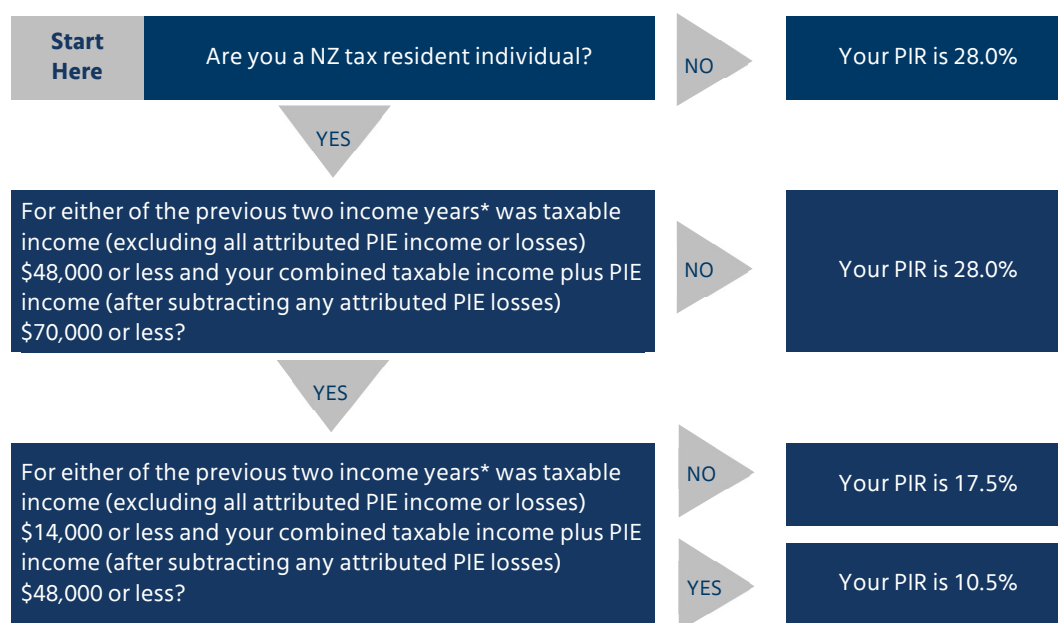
Start Here

Are you a NZ tax resident individual?

NO

Your PIR is 28.0%

YES

For either of the previous two income years* was taxable income (excluding all attributed PIE income or losses) $48,000 or less and your combined taxable income plus PIE income (after subtracting any attributed PIE losses) $70,000 or less?

NO

Your PIR is 28.0%

YES

For either of the previous two income years* was taxable income (excluding all attributed PIE income or losses) $14,000 or less and your combined taxable income plus PIE income (after subtracting any attributed PIE losses) $48,000 or less?

NO

Your PIR is 17.5%

YES

Your PIR is 10.5%